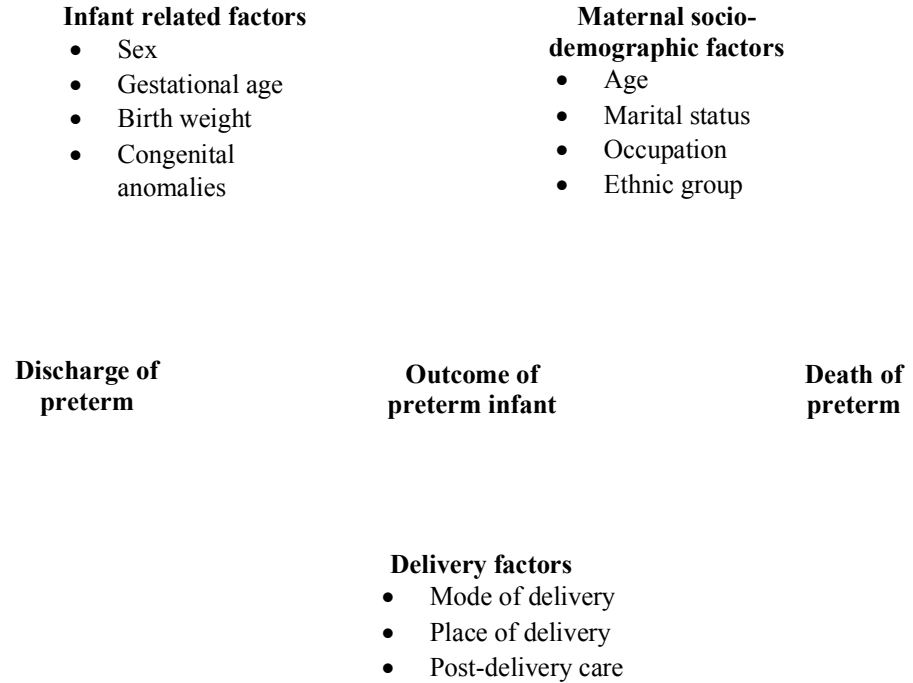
**Infant related factors**
- Sex
- Gestational age
- Birth weight
- Congenital anomalies

**Maternal socio-demographic factors**
- Age
- Marital status
- Occupation
- Ethnic group

**Discharge of preterm**

**Outcome of preterm infant**

**Death of preterm**

**Delivery factors**
- Mode of delivery
- Place of delivery
- Post-delivery care